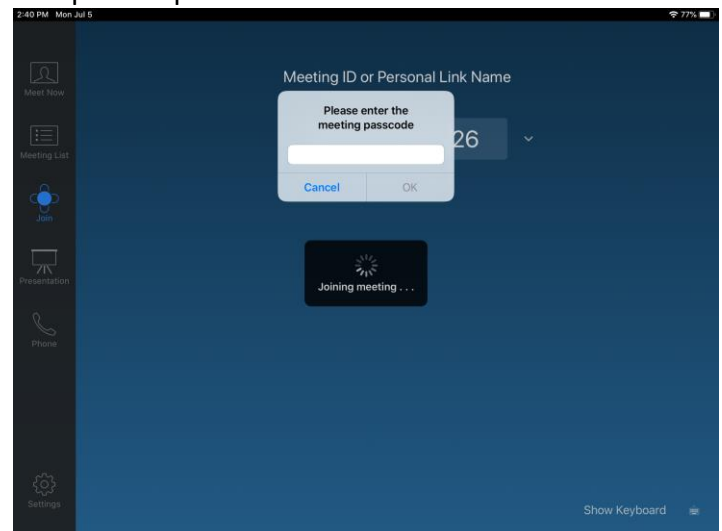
2:40 PM Mon Jul 5
77%

Meet Now

Meeting List

Join

Presentation

Phone

Settings

Meeting ID or Personal Link Name

Please enter the meeting passcode

Cancel OK

26

Joining meeting . . .

Show Keyboard